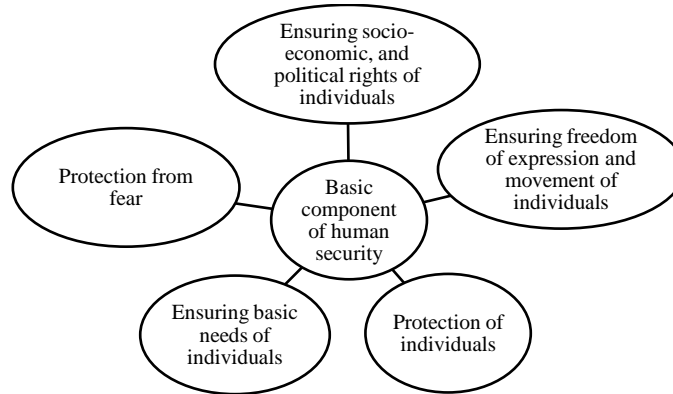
Ensuring socio-economic, and political rights of individuals

Protection from fear

Basic component of human security

Ensuring freedom of expression and movement of individuals

Ensuring basic needs of individuals

Protection of individuals